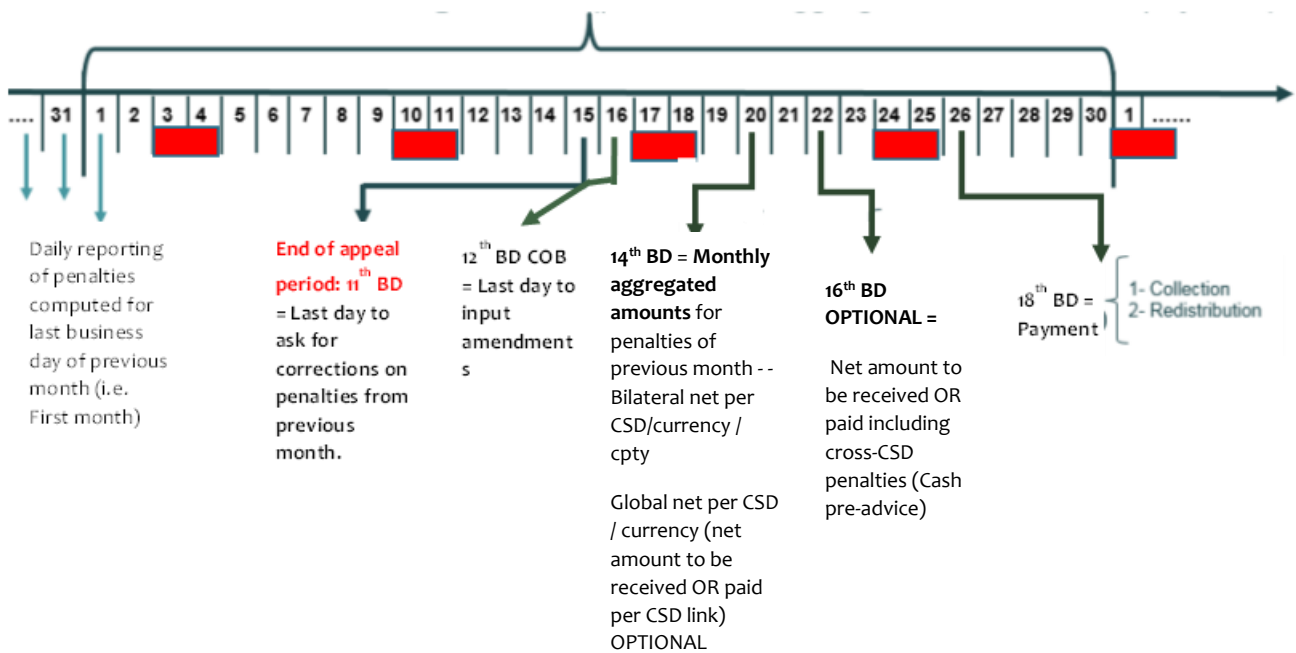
.... 31 1 2 3 4 5 6 7 8 9 10 11 12 13 14 15 16 17 18 19 20 21 22 23 24 25 26 27 28 29 30 1 ......

Daily reporting of penalties computed for last business day of previous month (i.e. First month)

End of appeal period: $11^{th}$ BD = Last day to ask for corrections on penalties from previous month.

$12^{th}$ BD COB = Last day to input amendments

$14^{th}$ BD = Monthly aggregated amounts for penalties of previous month - - Bilateral net per CSD/currency / cpty

Global net per CSD / currency (net amount to be received OR paid per CSD link) OPTIONAL

$16^{th}$ BD OPTIONAL =

Net amount to be received OR paid including cross-CSD penalties (Cash pre-advice)

$18^{th}$ BD = Payment

1- Collection
2- Redistribution